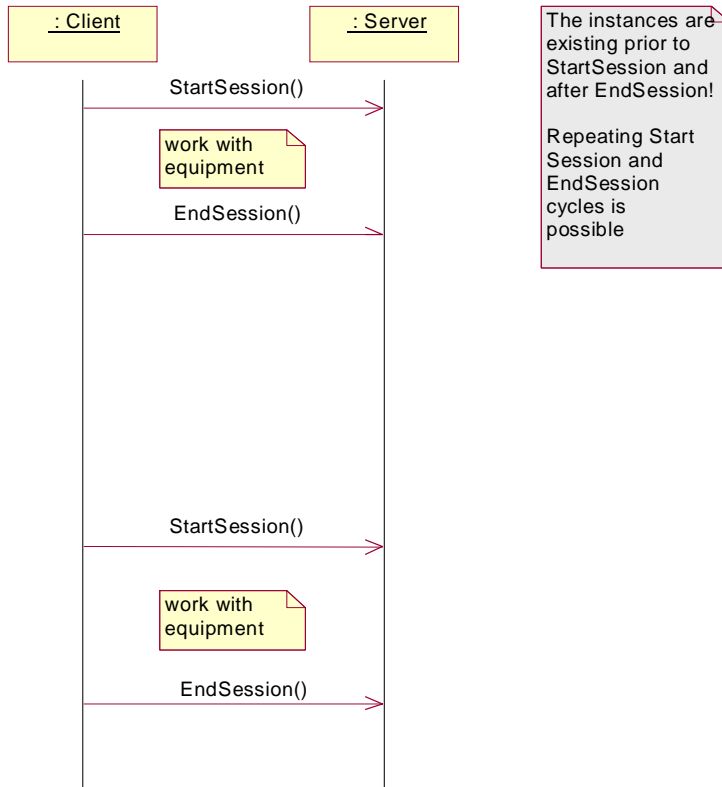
: Client

: Server

The instances are existing prior to StartSession and after EndSession!

Repeating Start Session and EndSession cycles is possible

StartSession()

work with equipment

EndSession()

StartSession()

work with equipment

EndSession()